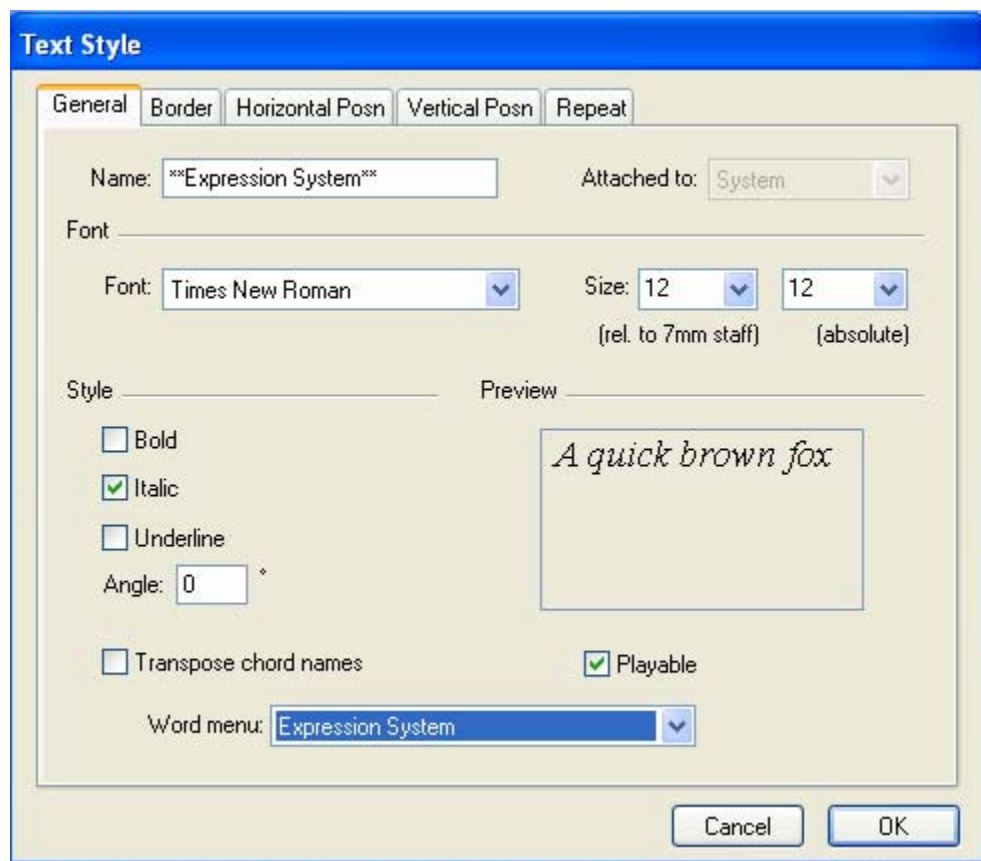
Text Style

General | Border | Horizontal Posn | Vertical Posn | Repeat

Name: **Expression System**

Attached to: System

Font

Font: Times New Roman

Size: 12 12

(rel. to 7mm staff) (absolute)

Style

Bold

Italic

Underline

Angle: 0 °

Preview

A quick brown fox

Transpose chord names

Playable

Word menu: Expression System

Cancel

OK